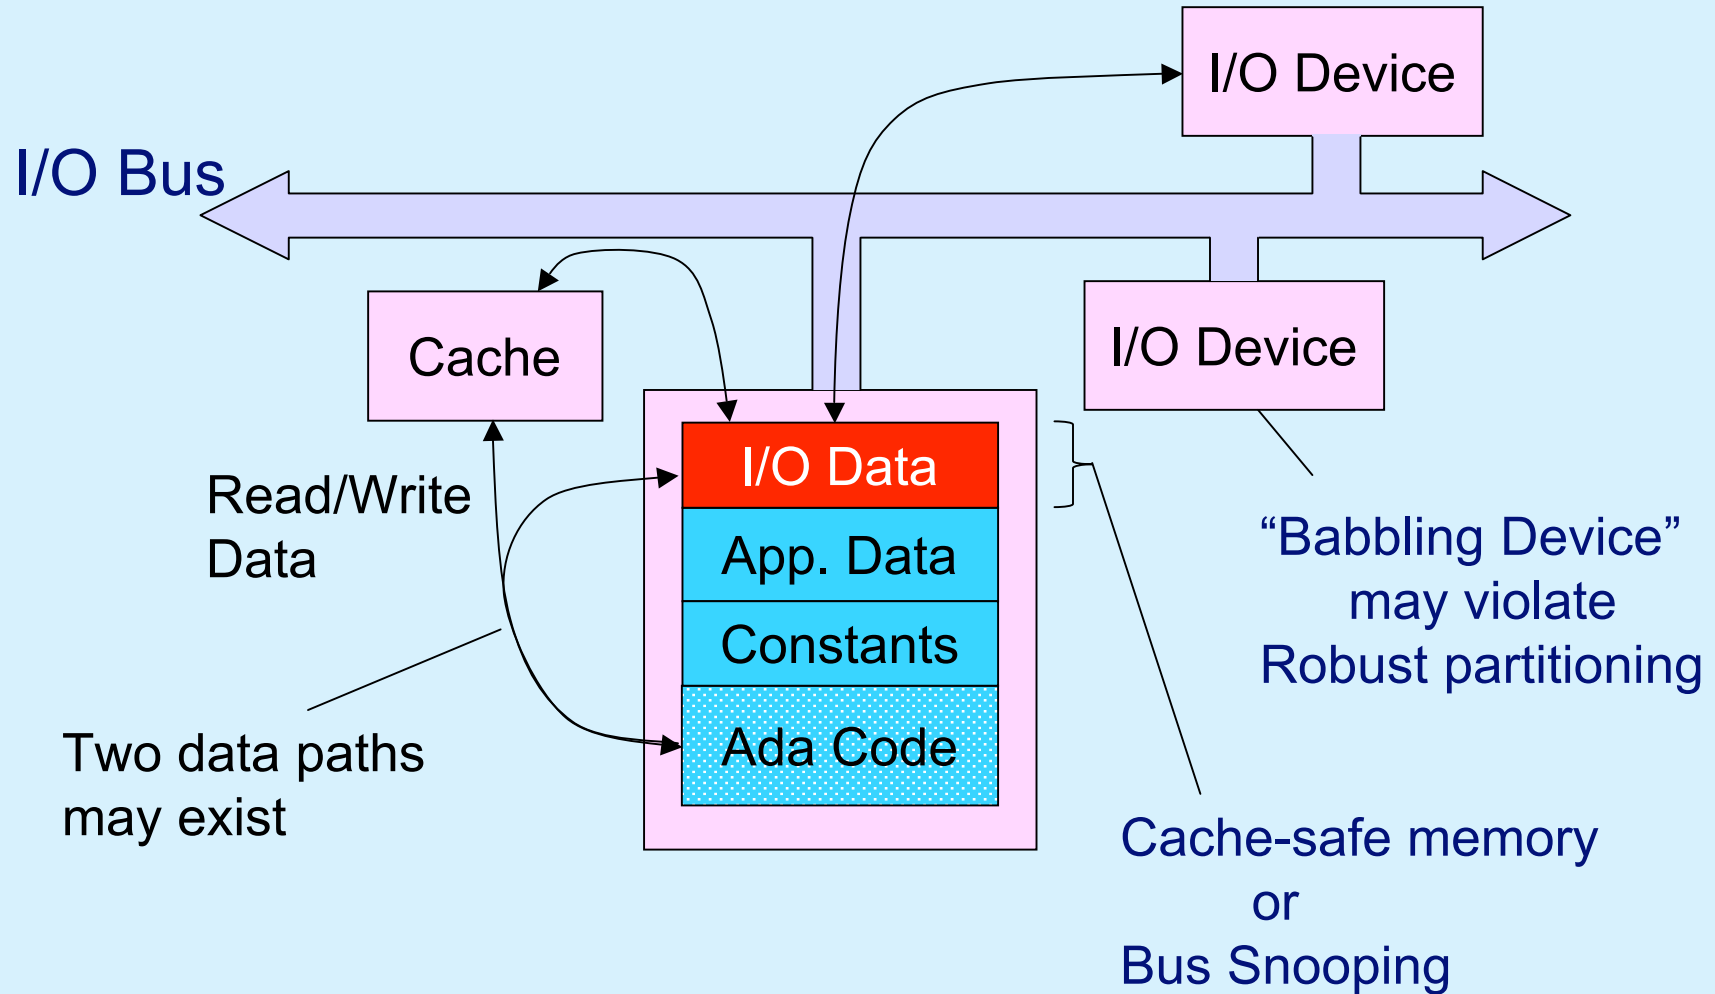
I/O Device

I/O Bus

Cache

I/O Device

I/O Data

App. Data

Constants

Ada Code

Read/Write Data

"Babbling Device" may violate Robust partitioning

Two data paths may exist

Cache-safe memory or Bus Snooping